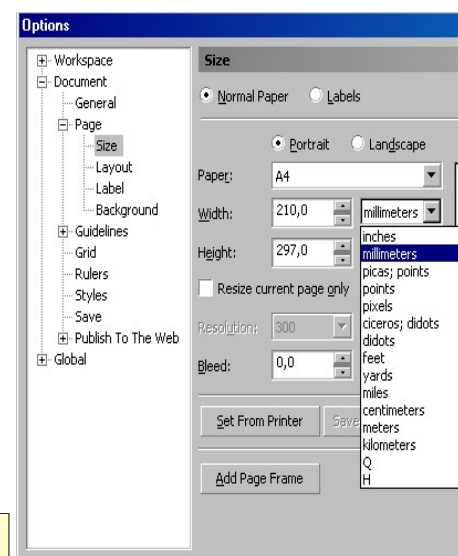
Options

Workspace
Document
General
Page
Size
Layout
Label
Background
Guidelines
Grid
Rulers
Styles
Save
Publish To The Web
Global

Size

Normal Paper
Labels

Portrait
Landscape

Paper: A4

Width: 210,0 millimeters

Height: 297,0

Resize current page only

Resolution: 300

Bleed: 0,0

Set From Printer
Save

Add Page Frame

inches
millimeters
picas; points
points
pixels
ciceros; didots
didots
feet
yards
miles
centimeters
meters
kilometers
Q
H